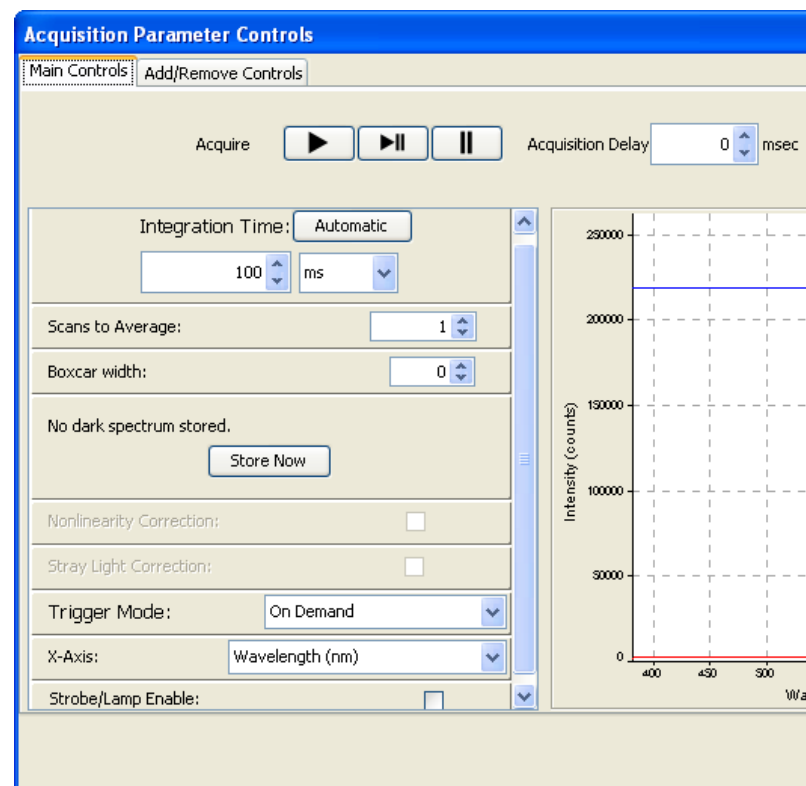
Acquisition Parameter Controls

Main Controls | Add/Remove Controls

Acquire

Acquisition Delay 0 msec

Integration Time: Automatic

100 ms

Scans to Average: 1

Boxcar width: 0

No dark spectrum stored.

Store Now

Nonlinearity Correction:

Stray Light Correction:

Trigger Mode: On Demand

X-Axis: Wavelength (nm)

Strobe/Lamp Enable:

250000
200000
150000
100000
50000
0

Intensity (counts)

400 450 500

Wa